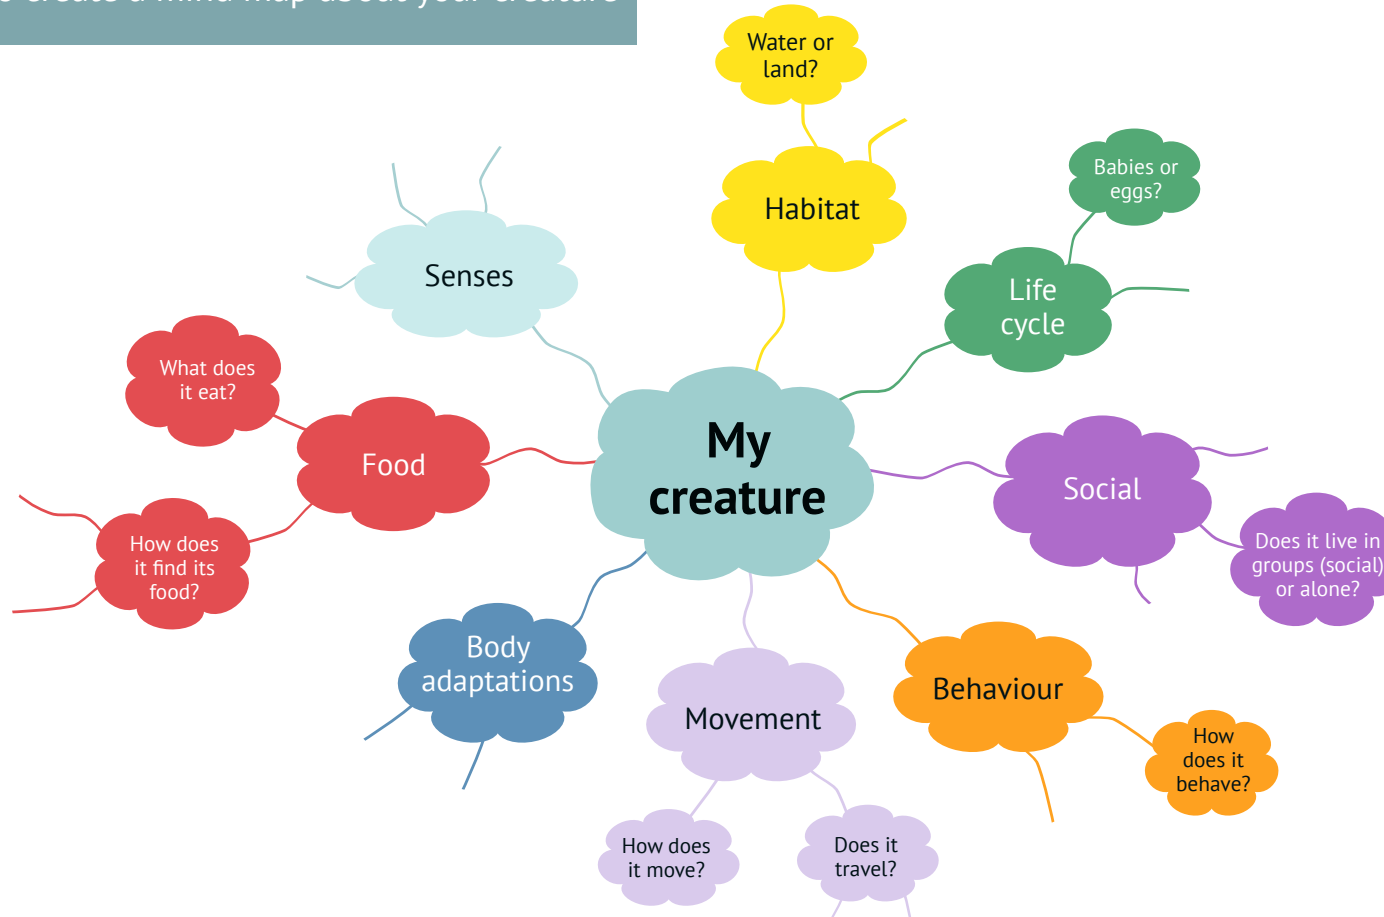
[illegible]

My creature

Water or land?

Habitat

Babies or eggs?

Life cycle

Senses

What does it eat?

Food

How does it find its food?

Social

Does it live in groups (social) or alone?

Body adaptations

Movement

Behaviour

How does it behave?

How does it move?

Does it travel?